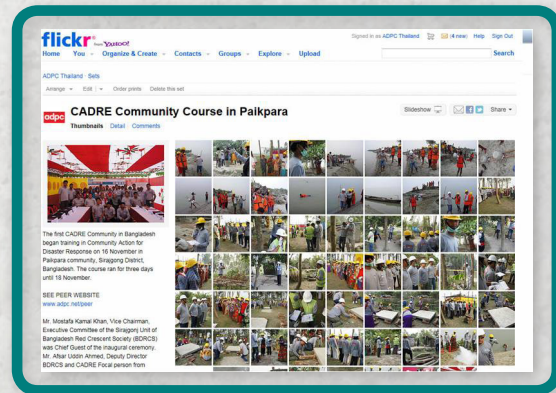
flickr from YAHOO!

Signed in as ADPC Thailand (4 new) Help Sign Out

Home You Organize & Create Contacts Groups Explore Upload

Search

ADPC Thailand / Sets

Arrange Edit Order prints Delete this set

adpc CADRE Community Course in Paikpara

Thumbnails Detail Comments

Slideshow Share

The first CADRE Community in Bangladesh began training in Community Action for Disaster Response on 16 November in Paikpara community, Sirajgong District, Bangladesh. The course ran for three days until 18 November.

SEE PEER WEBSITE
www.adpc.net/peer

Mr. Mostafa Kamal Khan, Vice Chairman, Executive Committee of the Sirajgonj Unit of Bangladesh Red Crescent Society (BDRCS) was Chief Guest of the inaugural ceremony. Mr. Afsar Uddin Ahmed, Deputy Director BDRCS and CADRE Focal person from